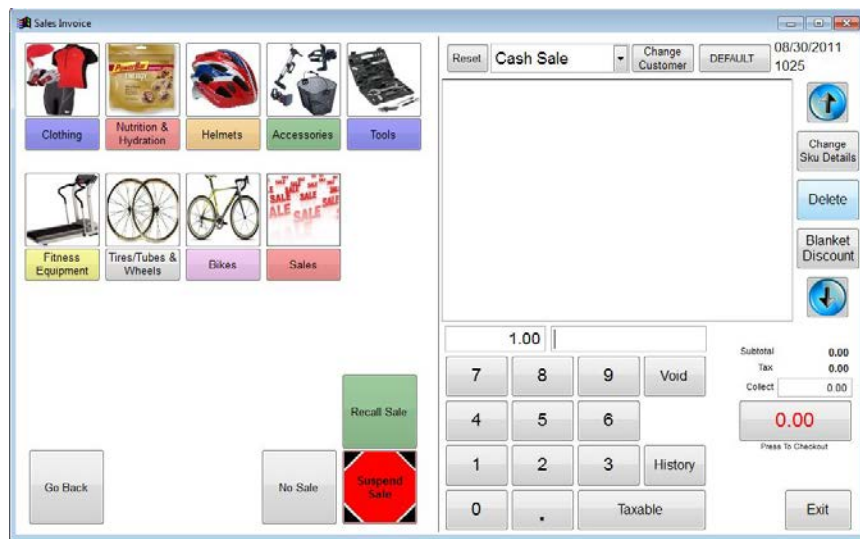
Sales Invoice

Clothing
Nutrition & Hydration
Helmets
Accessories
Tools
Fitness Equipment
Tires/Tubes & Wheels
Bikes
Sales

Recall Sale
Go Back
No Sale
Suspend Sale

Reset
Cash Sale
Change Customer
DEFAULT
08/30/2011
1025

Change Sku Details
Delete
Blanket Discount

1.00

7
8
9
Void
4
5
6
1
2
3
History
0
.
Taxable

Subtotal 0.00
Tax 0.00
Collect 0.00
0.00
Press To Checkout

Exit